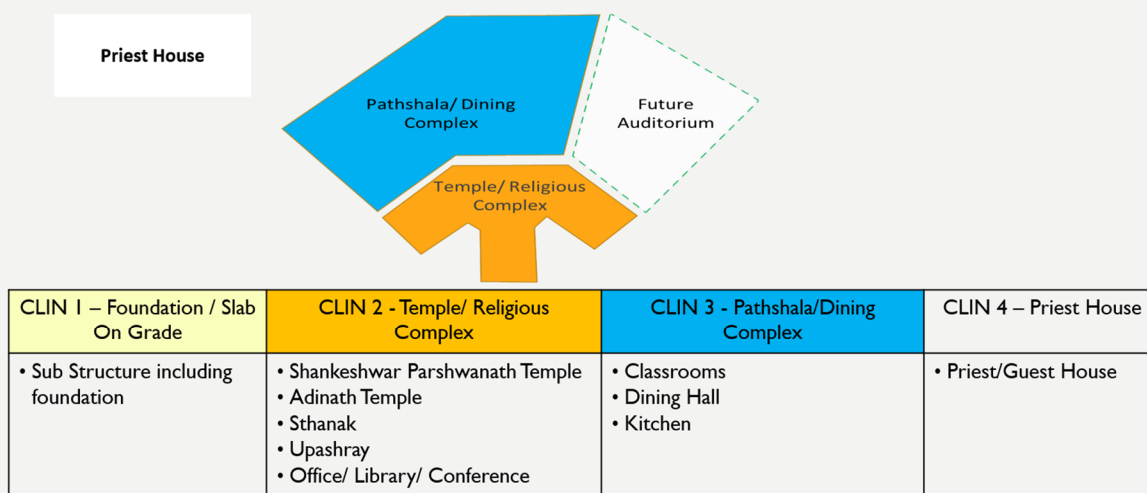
Priest House

Pathshala/ Dining Complex

Future Auditorium

Temple/ Religious Complex

| CLIN 1 – Foundation / Slab On Grade | CLIN 2 - Temple/ Religious Complex | CLIN 3 - Pathshala/Dining Complex | CLIN 4 – Priest House |
|---|---|---|---|
| • Sub Structure including foundation | • Shankeshwar Parshwanath Temple<br>• Adinath Temple<br>• Sthanak<br>• Upashray<br>• Office/ Library/ Conference | • Classrooms<br>• Dining Hall<br>• Kitchen | • Priest/Guest House |